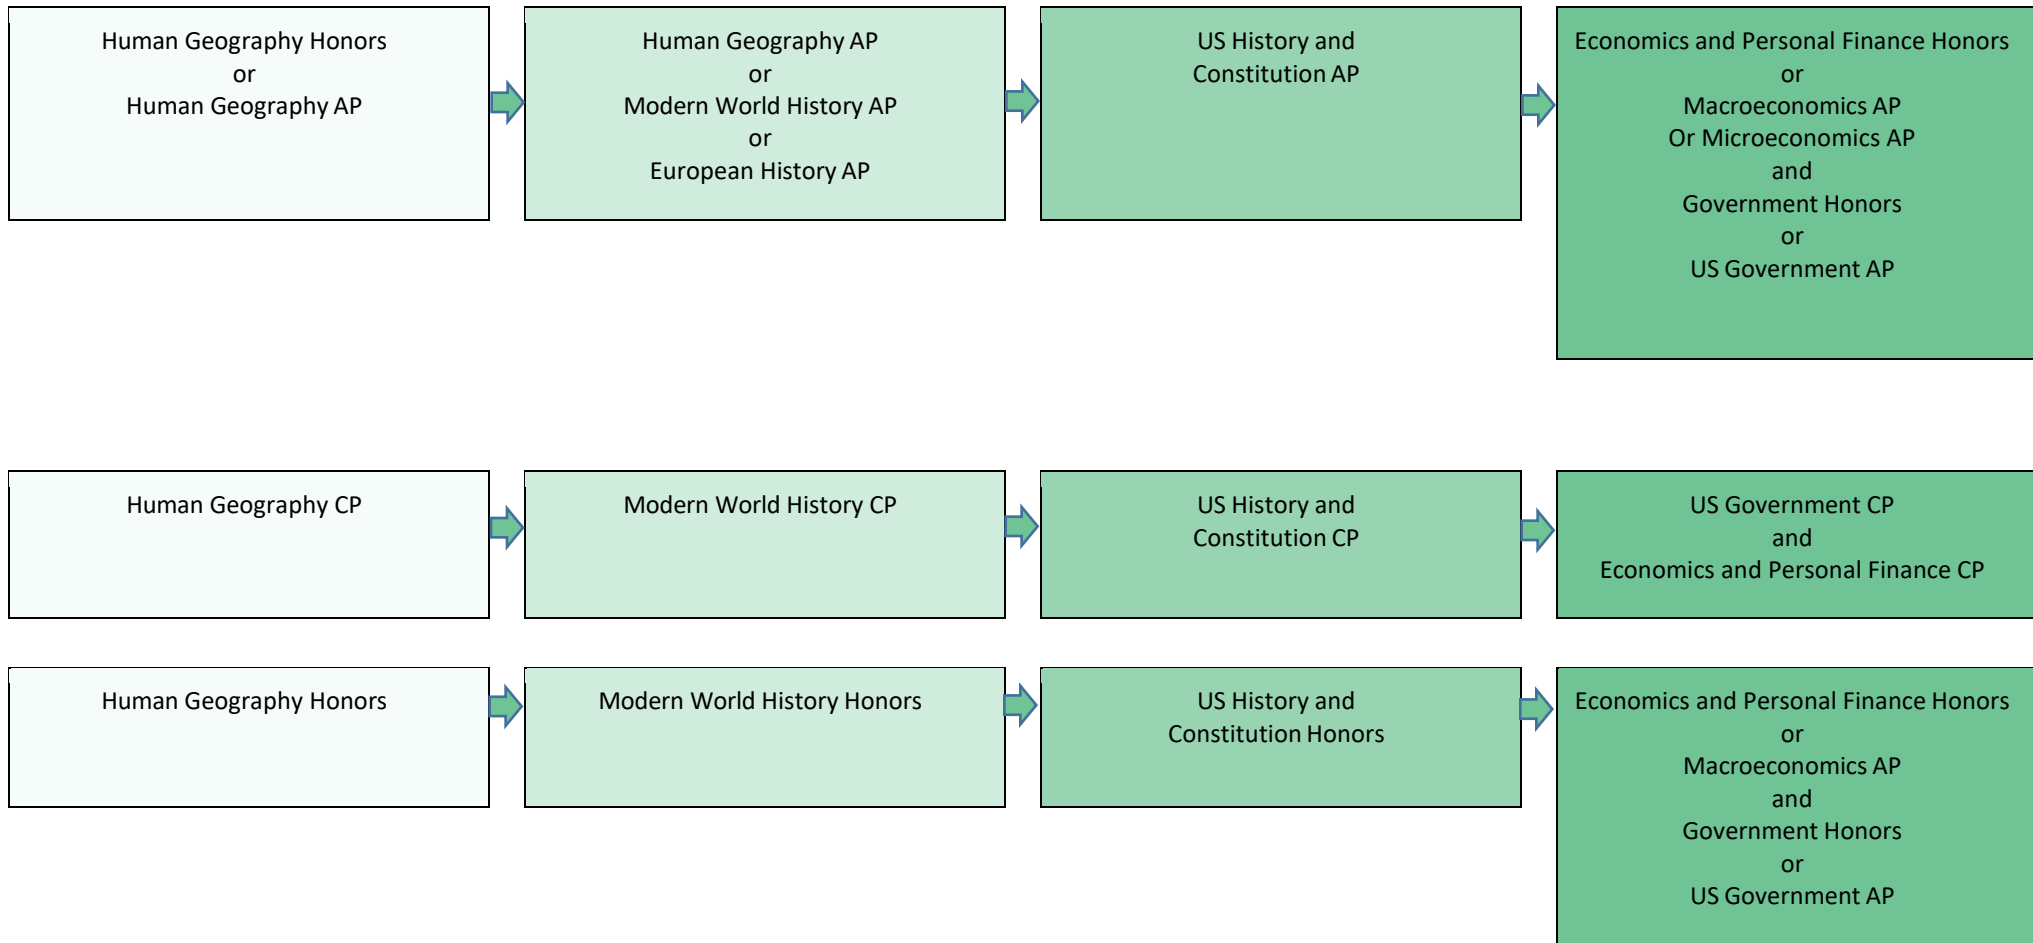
Human Geography Honors
or
Human Geography AP

Human Geography AP
or
Modern World History AP
or
European History AP

US History and
Constitution AP

Economics and Personal Finance Honors
or
Macroeconomics AP
Or Microeconomics AP
and
Government Honors
or
US Government AP

Human Geography CP

Modern World History CP

US History and
Constitution CP

US Government CP
and
Economics and Personal Finance CP

Human Geography Honors

Modern World History Honors

US History and
Constitution Honors

Economics and Personal Finance Honors
or
Macroeconomics AP
and
Government Honors
or
US Government AP